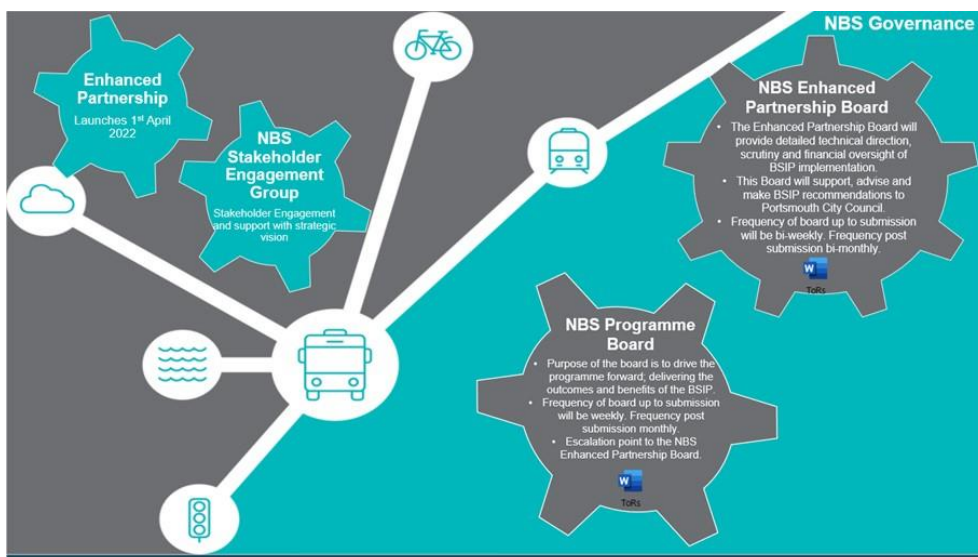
NBS Governance

Enhanced Partnership

Launches 1st April 2022

NBS Stakeholder Engagement Group

Stakeholder Engagement and support with strategic vision

NBS Enhanced Partnership Board

- The Enhanced Partnership Board will provide detailed technical direction, scrutiny and financial oversight of BSIP implementation.
- This Board will support, advise and make BSIP recommendations to Portsmouth City Council.
- Frequency of board up to submission will be bi-weekly. Frequency post submission bi-monthly.

W
ToRs

NBS Programme Board

- Purpose of the board is to drive the programme forward; delivering the outcomes and benefits of the BSIP.
- Frequency of board up to submission will be weekly. Frequency post submission monthly.
- Escalation point to the NBS Enhanced Partnership Board.

W
ToRs